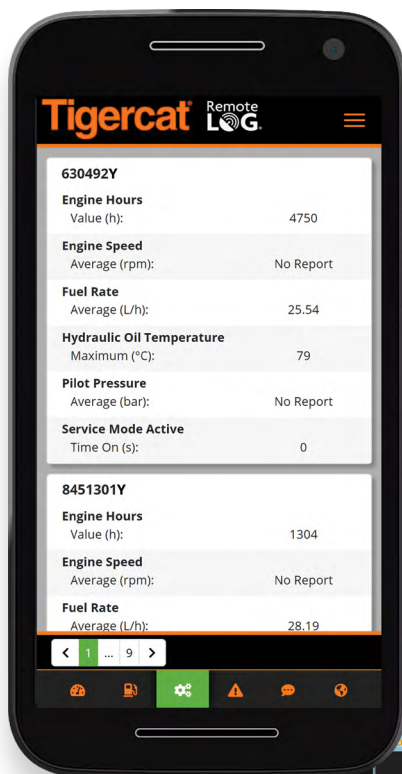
Tigercat Remote LOG

630492Y

Engine Hours
Value (h): 4750

Engine Speed
Average (rpm): No Report

Fuel Rate
Average (L/h): 25.54

Hydraulic Oil Temperature
Maximum (°C): 79

Pilot Pressure
Average (bar): No Report

Service Mode Active
Time On (s): 0

8451301Y

Engine Hours
Value (h): 1304

Engine Speed
Average (rpm): No Report

Fuel Rate
Average (L/h): 28.19

< 1 ... 9 >